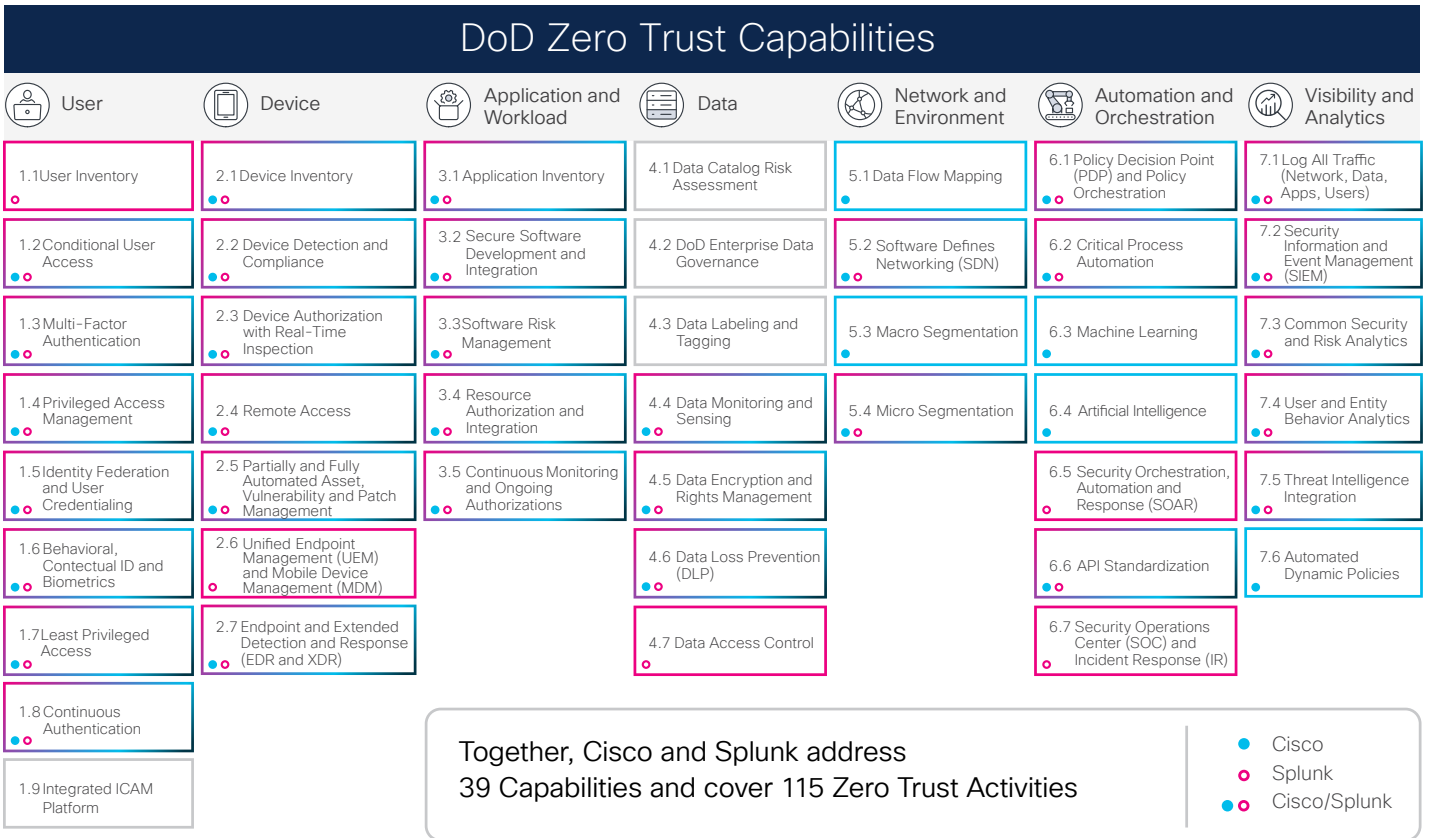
DoD Zero Trust Capabilities

User

1.1User Inventory

1.2Conditional User Access

1.3Multi-Factor Authentication

1.4Privileged Access Management

1.5Identity Federation and User Credentialing

1.6Behavioral, Contectual ID and Biometrics

1.7Least Privileged Access

1.8Continuous Authentication

1.9Integrated ICAM Platform

Device

2.1Device Inventory

2.2 Device Detection and Compliance

2.3 Device Authorization with Real-Time Inspection

2.4 Remote Access

2.5 Partially and Fully Automated Asset, Vulnerability and Patch Management

2.6 Unified Endpoint Management (UEM) and Mobile Device Management (MDM)

2.7 Endpoint and Extended Detection and Response (EDR and XDR)

Application and Workload

3.1 Application Inventory

3.2 Secure Software Development and Integration

3.3Software Risk Management

3.4 Resource Authorization and Integration

3.5 Continuous Monitoring and Ongoing Authorizations

Data

4.1 Data Catalog Risk Assessment

4.2 DoD Enterprise Data Governance

4.3 Data Labeling and Tagging

4.4 Data Monitoring and Sensing

4.5 Data Encryption and Rights Management

4.6 Data Loss Prevention (DLP)

4.7 Data Access Control

Network and Environment

5.1 Data Flow Mapping

5.2 Software Defines Networking (SDN)

5.3 Macro Segmentation

5.4 Micro Segmentation

Automation and Orchestration

6.1 Policy Decision Point (PDP) and Policy Orchestration

6.2 Critical Process Automation

6.3 Machine Learning

6.4 Artificial Intelligence

6.5 Security Orchestration, Automation and Response (SOAR)

6.6 API Standardization

6.7 Security Operations Center (SOC) and Incident Response (IR)

Visibility and Analytics

7.1 Log All Traffic (Network, Data, Apps, Users)

7.2 Security Information and Event Management (SIEM)

7.3 Common Security and Risk Analytics

7.4 User and Entity Behavior Analytics

7.5 Threat Intelligence Integration

7.6 Automated Dynamic Policies

Together, Cisco and Splunk address 39 Capabilities and cover 115 Zero Trust Activities

Cisco
Splunk
Cisco/Splunk